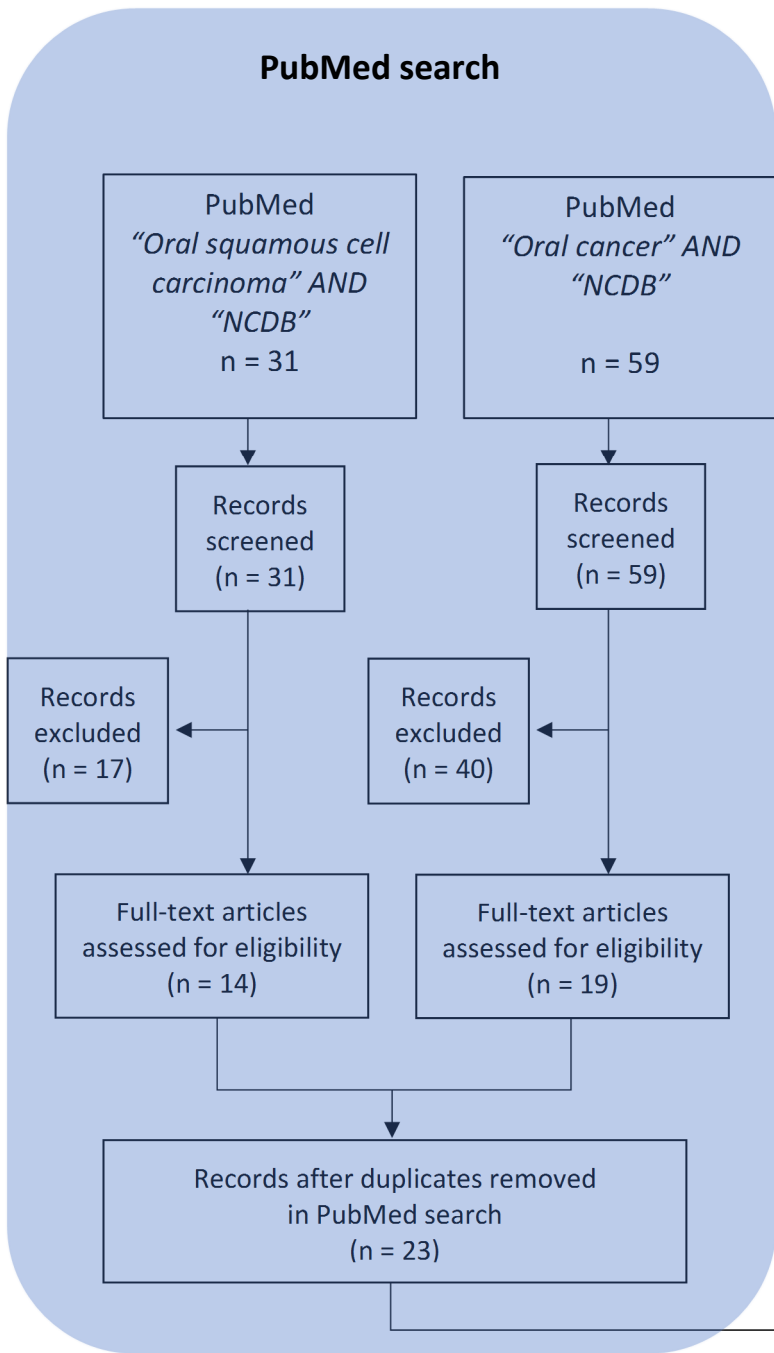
PubMed search

PubMed
"Oral squamous cell carcinoma" AND "NCDB"
n = 31

PubMed
"Oral cancer" AND "NCDB"
n = 59

Records screened
(n = 31)

Records screened
(n = 59)

Records excluded
(n = 17)

Records excluded
(n = 40)

Full-text articles assessed for eligibility
(n = 14)

Full-text articles assessed for eligibility
(n = 19)

Records after duplicates removed in PubMed search
(n = 23)